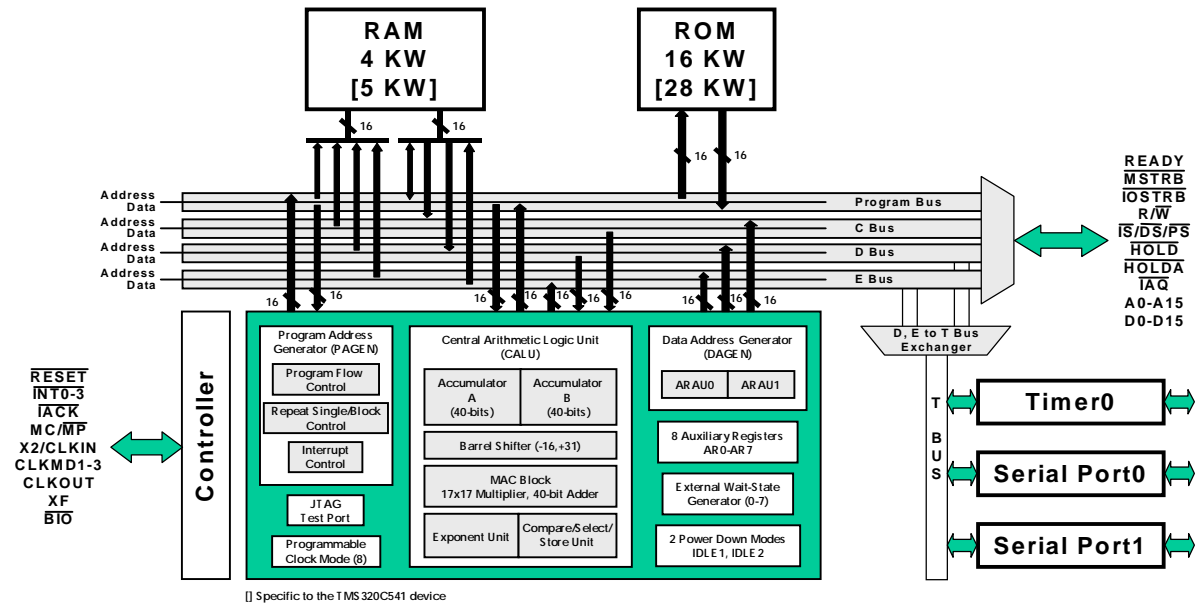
RAM
4 KW
[5 KW]

ROM
16 KW
[28 KW]

16 16 16 16

Address
Data
Address
Data
Address
Data
Address
Data

Program Bus
C Bus
D Bus
E Bus

READY
$\overline{MSTRB}$
$\overline{IOSTRB}$
R/$\overline{W}$
$\overline{IS}$/$\overline{DS}$/$\overline{PS}$
$\overline{HOLD}$
$\overline{HOLDA}$
$\overline{IAQ}$
A0-A15
D0-D15

16 16 16 16 16 16 16 16 16

D, E to T Bus
Exchanger

$\overline{RESET}$
$\overline{INT0-3}$
$\overline{IACK}$
MC/$\overline{MP}$
X2/CLKIN
CLKMD1-3
CLKOUT
XF
$\overline{BIO}$

Controller

Program Address
Generator (PAGEN)

Program Flow
Control

Repeat Single/Block
Control

Interrupt
Control

JTAG
Test Port

Programmable
Clock Mode (8)

Central Arithmetic Logic Unit
(CALU)

Accumulator
A
(40-bits)

Accumulator
B
(40-bits)

Barrel Shifter (-16,+31)

MAC Block
17x17 Multiplier, 40-bit Adder

Exponent Unit

Compare/Select/
Store Unit

Data Address Generator
(DAGEN)

ARAU0 ARAU1

8 Auxiliary Registers
AR0-AR7

External Wait-State
Generator (0-7)

2 Power Down Modes
IDLE1, IDLE2

T
BUS

Timer0

Serial Port0

Serial Port1

[] Specific to the TMS320C541 device